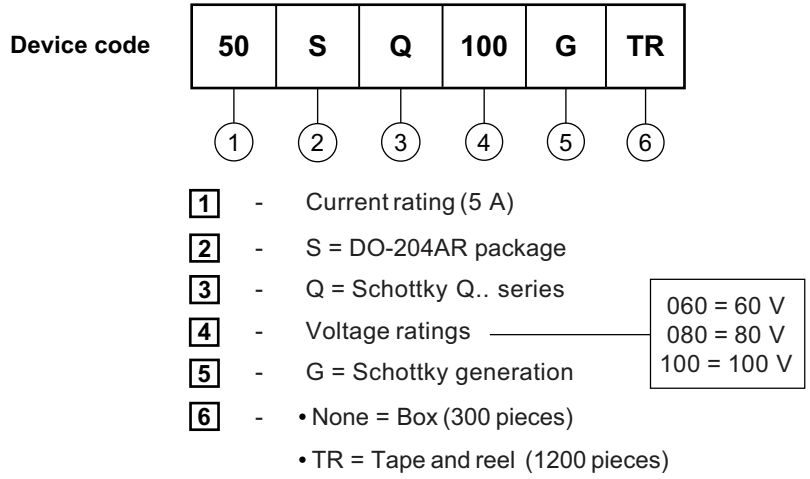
Device code

| 50 | S | Q | 100 | G | TR |
|---|---|---|---|---|---|

1 2 3 4 5 6

1 - Current rating (5 A)

2 - S = DO-204AR package

3 - Q = Schottky Q.. series

4 - Voltage ratings

060 = 60 V
080 = 80 V
100 = 100 V

5 - G = Schottky generation

6 - • None = Box (300 pieces)

• TR = Tape and reel (1200 pieces)